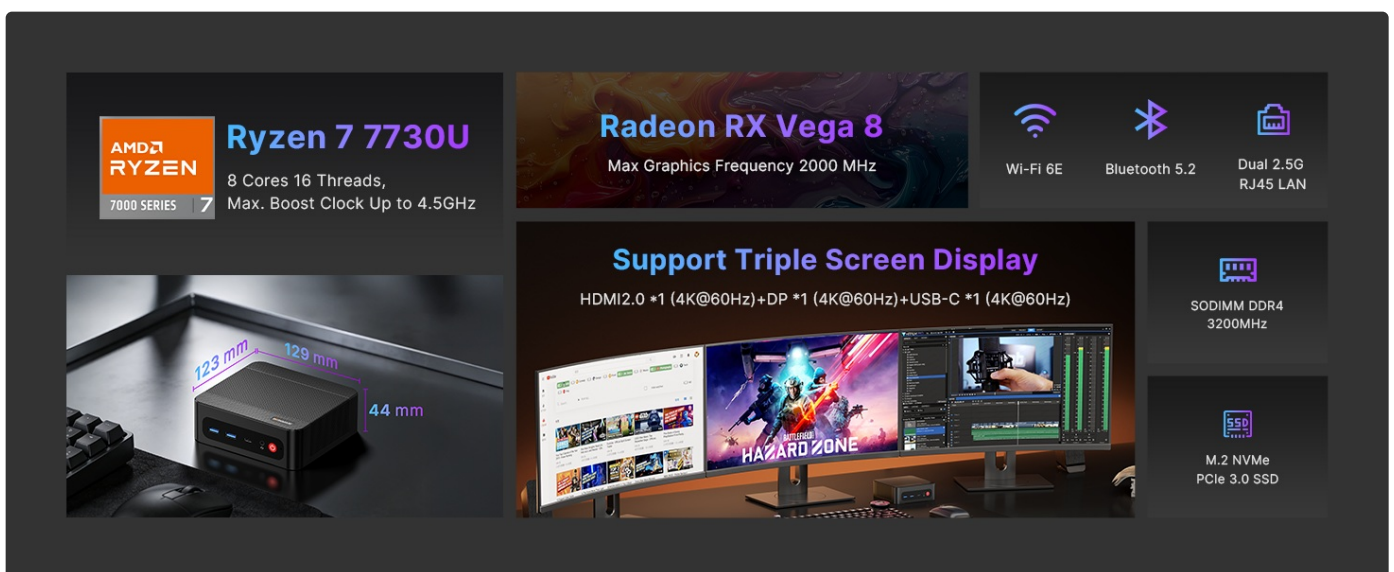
AMD RYZEN
7000 SERIES 7

Ryzen 7 7730U
8 Cores 16 Threads,
Max. Boost Clock Up to 4.5GHz

Radeon RX Vega 8
Max Graphics Frequency 2000 MHz

Wi-Fi 6E

Bluetooth 5.2

Dual 2.5G
RJ45 LAN

123 mm
129 mm
44 mm

Support Triple Screen Display
HDMI2.0 *1 (4K@60Hz)+DP *1 (4K@60Hz)+USB-C *1 (4K@60Hz)

BATTLEFIELD
HAZARD ZONE

SODIMM DDR4
3200MHz

SSD

M.2 NVMe
PCIe 3.0 SSD